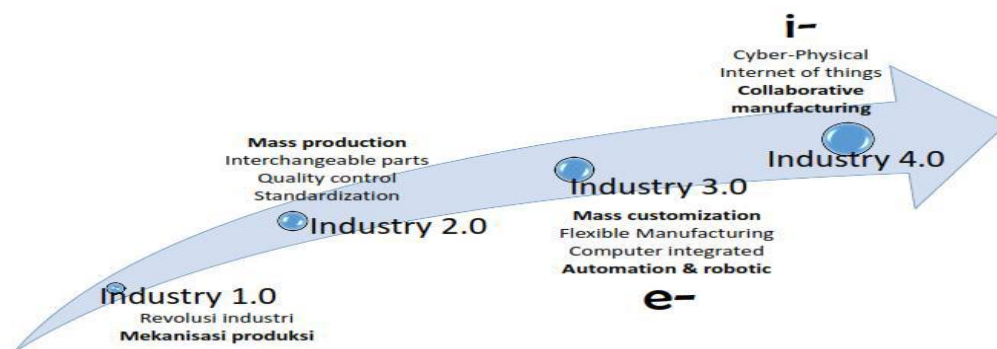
i-

Cyber-Physical
Internet of things
**Collaborative manufacturing**

Industry 4.0

**Mass production**
Interchangeable parts
Quality control
Standardization

Industry 2.0

Industry 3.0

**Mass customization**
Flexible Manufacturing
Computer integrated
**Automation & robotic**

e-

Industry 1.0
Revolusi industri
**Mekanisasi produksi**